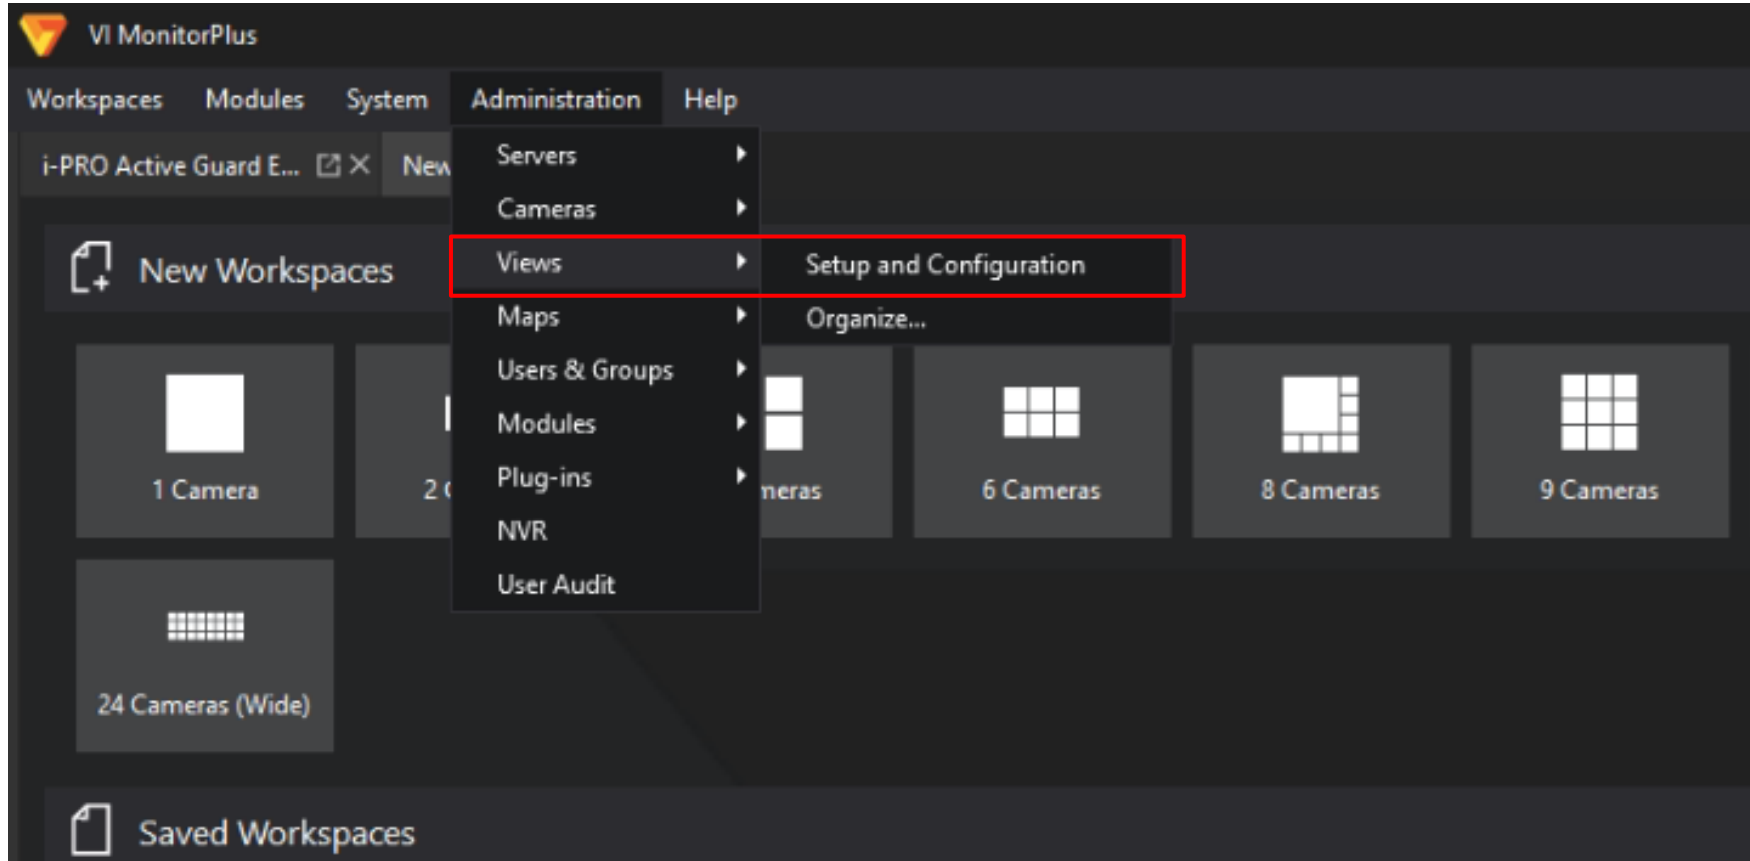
VI MonitorPlus

Workspaces Modules System Administration Help

i-PRO Active Guard E... New

Servers
Cameras
Views
Maps
Users & Groups
Modules
Plug-ins
NVR
User Audit

Setup and Configuration
Organize...

New Workspaces

1 Camera
2 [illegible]
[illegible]meras
6 Cameras
8 Cameras
9 Cameras
24 Cameras (Wide)

Saved Workspaces